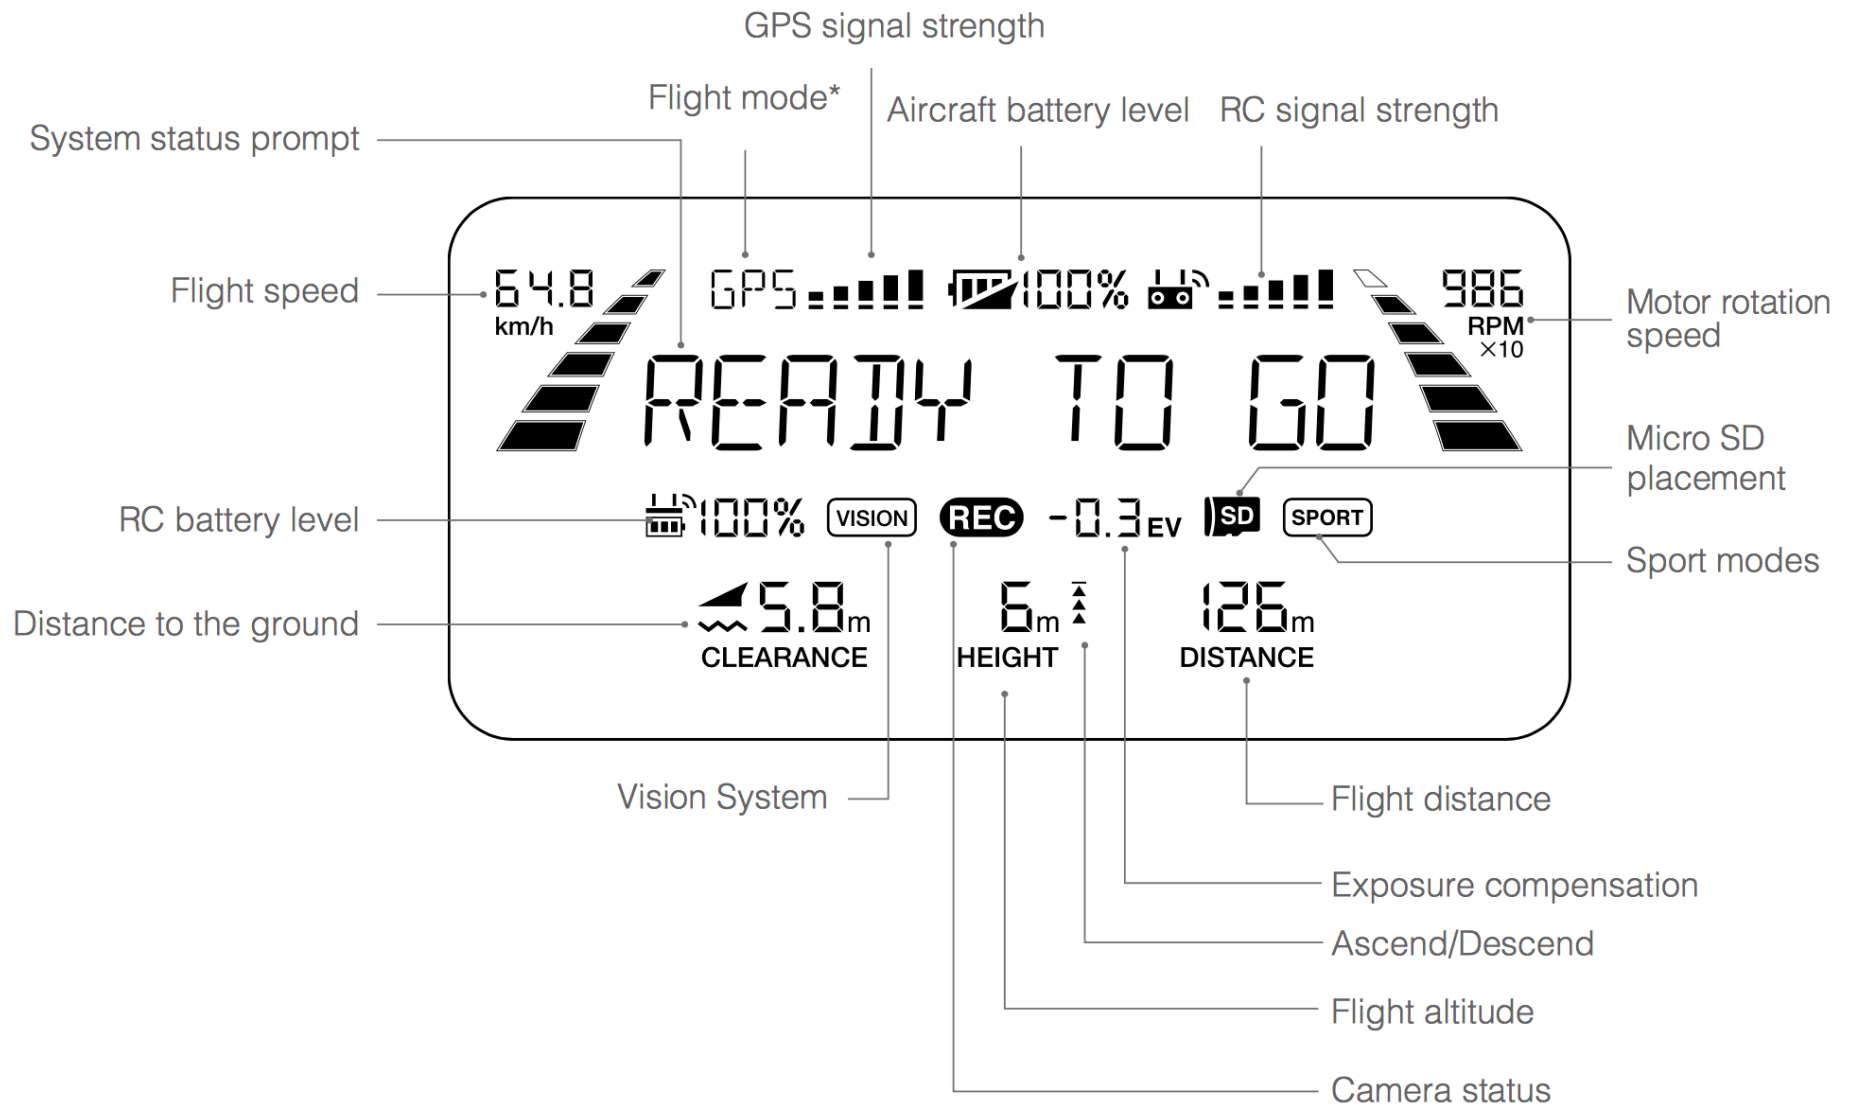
GPS signal strength

Flight mode*

Aircraft battery level

RC signal strength

System status prompt

Flight speed

64.8 km/h

GPS

100%

986 RPM ×10

Motor rotation speed

READY TO GO

Micro SD placement

RC battery level

100%

VISION

REC

-0.3 EV

SD

SPORT

Sport modes

Distance to the ground

5.8m CLEARANCE

6m HEIGHT

126m DISTANCE

Vision System

Flight distance

Exposure compensation

Ascend/Descend

Flight altitude

Camera status